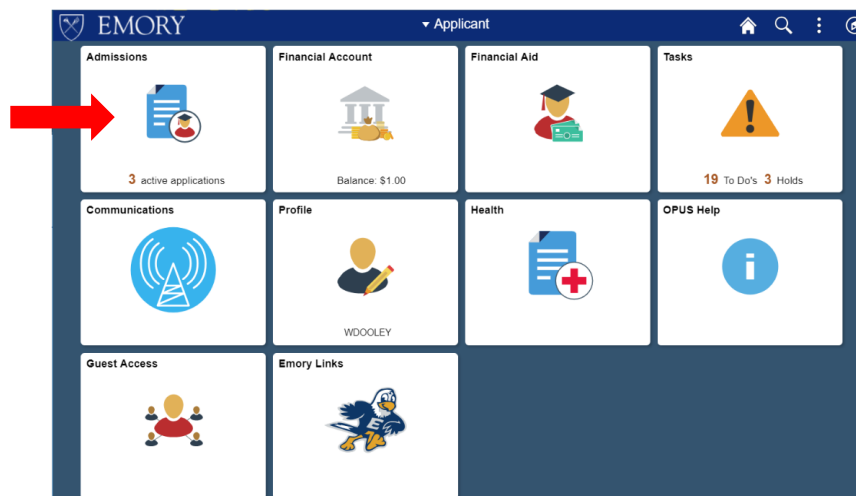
EMORY

▾ Applicant

Admissions

3 active applications

Financial Account

Balance: $1.00

Financial Aid

Tasks

19 To Do's 3 Holds

Communications

Profile

WDOOLEY

Health

OPUS Help

Guest Access

Emory Links